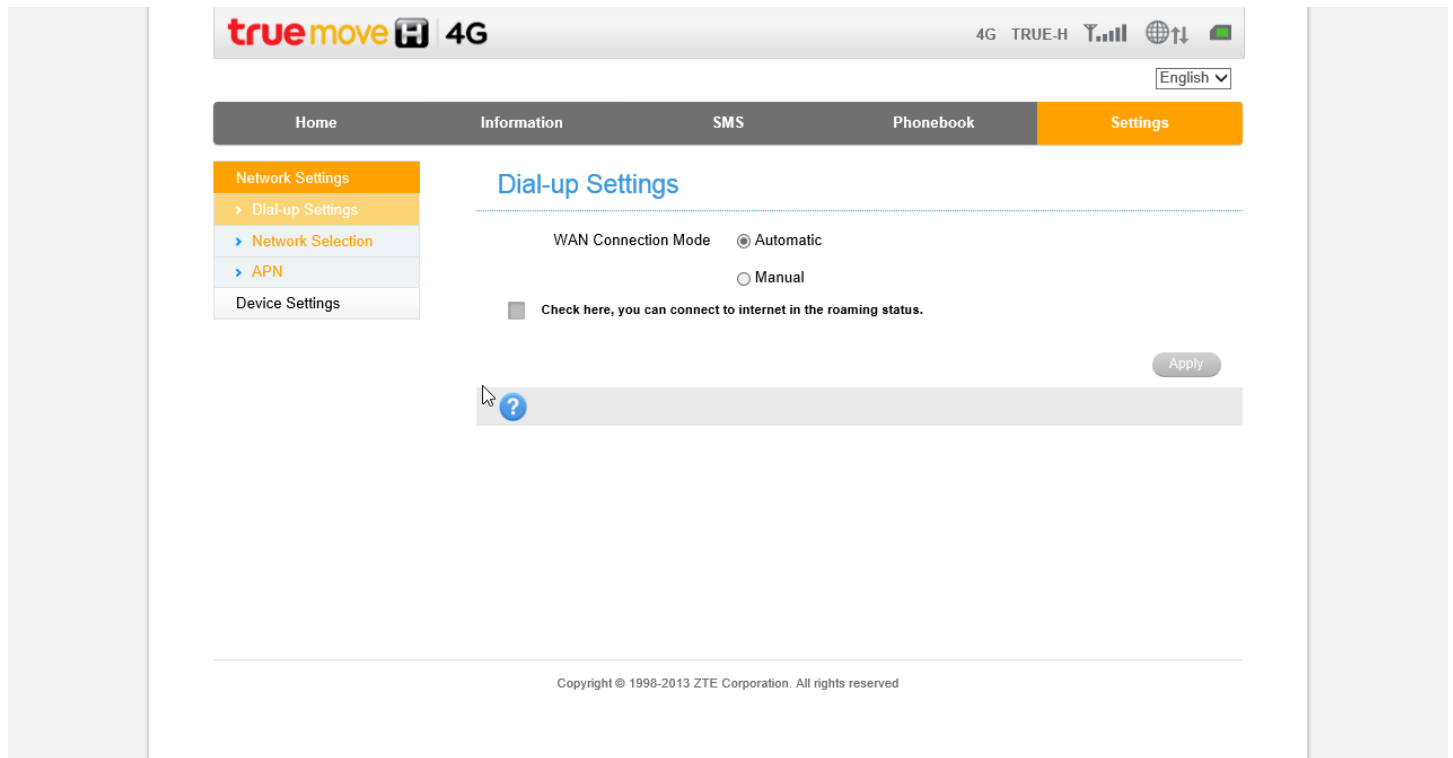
truemove H 4G

4G TRUE-H

English

Home
Information
SMS
Phonebook
Settings

Network Settings
› Dial-up Settings
› Network Selection
› APN
Device Settings

Dial-up Settings

WAN Connection Mode
Automatic
Manual

Check here, you can connect to internet in the roaming status.

Apply

?

Copyright © 1998-2013 ZTE Corporation. All rights reserved